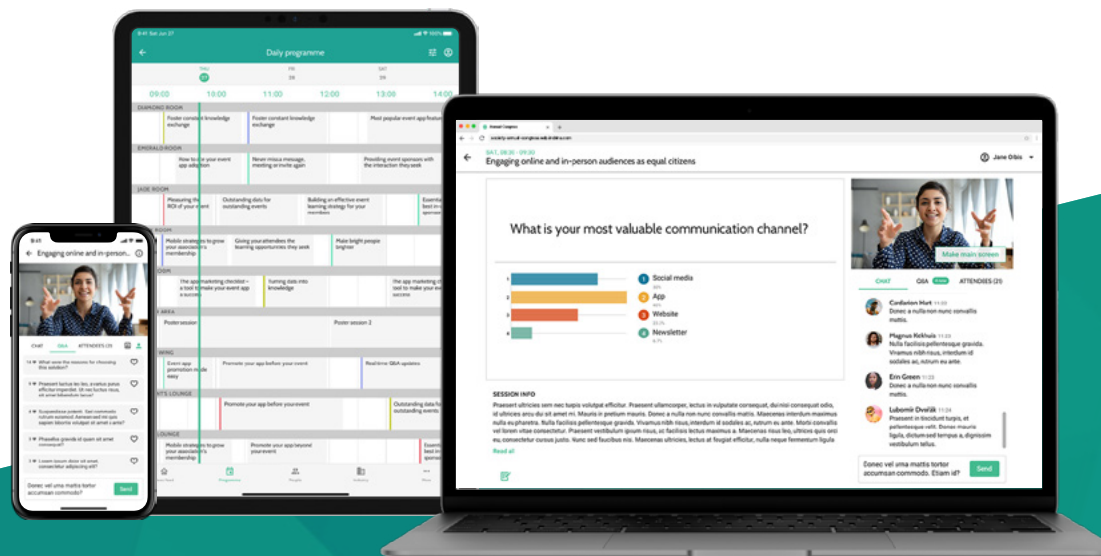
Daily programme

THU 27 FRI 28 SAT 29

09:00 10:00 11:00 12:00 13:00 14:00

DIAMOND ROOM

Poster constant knowledge exchange

Poster constant knowledge exchange

Most popular event app features

EMERALD ROOM

How to use your event app adoption

Never miss a message, meeting or invite again

Providing event sponsors with the interaction they seek

JADE ROOM

Measuring the ROI of your event

Outstanding data for outstanding events

Building an effective event learning strategy for your members

Mobile strategies to grow your association's membership

Giving your attendees the learning opportunities they seek

Make bright people brighter

The app marketing checklist – how to make your event app a success

Turning data into knowledge

Outstanding data for outstanding events and success

Poster session

Poster session 2

Event app promotion made easy

Promote your app before your event

Real-time Q&A updates

Promote your app before your event

Outstanding data for outstanding events

Mobile strategies to grow your association's membership

Promote your app beyond your event

Engaging online and in-person...

CHAT Q&A ATTENDEES (21)

What were the reasons for choosing this solution?

Praesent luctus leo leo, a varius purus efficitur imperdiet. Ut nec tortor velit, sit amet bibendum tellus?

Suspendisse potenti. Sed commodo rutrum euismod. Aenean sed mi quis sapien lobortis vulputate id ac magna?

Phasellus gravida id quam sit amet consequat?

Vivamus sed dolor sit amet, consectetur adipiscing elit?

Donec vel urna mattis tortor accumsan commodo?

Send

SAT, 09:30 - 09:50
Engaging online and in-person audiences as equal citizens

Jane Olbis

What is your most valuable communication channel?

Social media
App
Website
Newsletter

SESSION INFO

Praesent ultricies sem nec turpis volutpat efficitur. Praesent ullamcorper, lectus in vulputate consequat, dui nisi consequat odio, id ultricies arcu dui sit amet mi. Mauris in pretium mauris. Donec a nulla non nunc convallis mattis. Maecenas interdum maximus nulla eu pharetra. Nulla facilisis pellentesque gravida. Vivamus nibh risus, interdum id sodales at, rutrum sit amet mi. Morbi convallis vel lorem vitae consectetur. Praesent vestibulum ipsum risus, ac facilisis lectus maximus a. Maecenas lectus elit, ultrices quis orci eu, consectetur cursus justo. Donec sed faucibus nisi. Maecenas ultricies, lectus in tincidunt efficitur, nunc nulla posuere fermentum ligula

Read all

Make main screen

CHAT Q&A ATTENDEES (21)

Cordarion Hart
Donec a nulla non nunc convallis mattis.

Magnus Rickhula
Nulla facilisis pellentesque gravida. Vivamus nibh risus, interdum id sodales at, rutrum sit amet.

Erin Green
Donec a nulla non nunc convallis mattis.

Lubomir Dvořák
Praesent in tincidunt purus, et mollis lacus. Maecenas luctus ligula, dictum tempus a, dignissim vehicula tortor.

Donec vel urna mattis tortor accumsan commodo. Etiam id?

Send